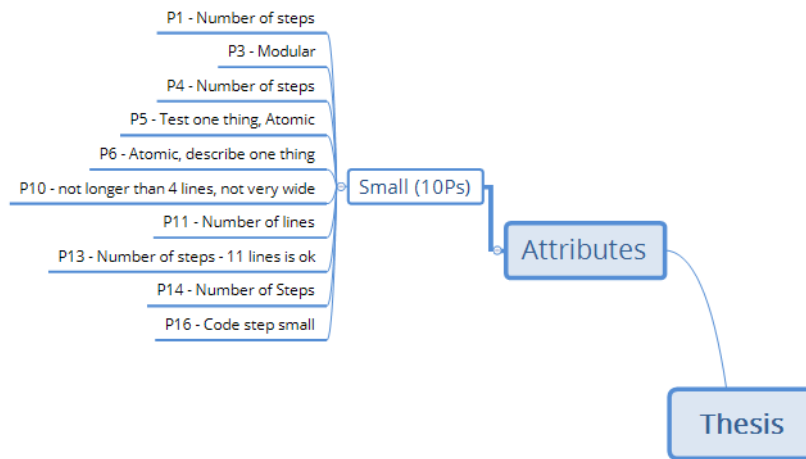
P1 - Number of steps
P3 - Modular
P4 - Number of steps
P5 - Test one thing, Atomic
P6 - Atomic, describe one thing
P10 - not longer than 4 lines, not very wide
P11 - Number of lines
P13 - Number of steps - 11 lines is ok
P14 - Number of Steps
P16 - Code step small
Small (10Ps)
Attributes
Thesis